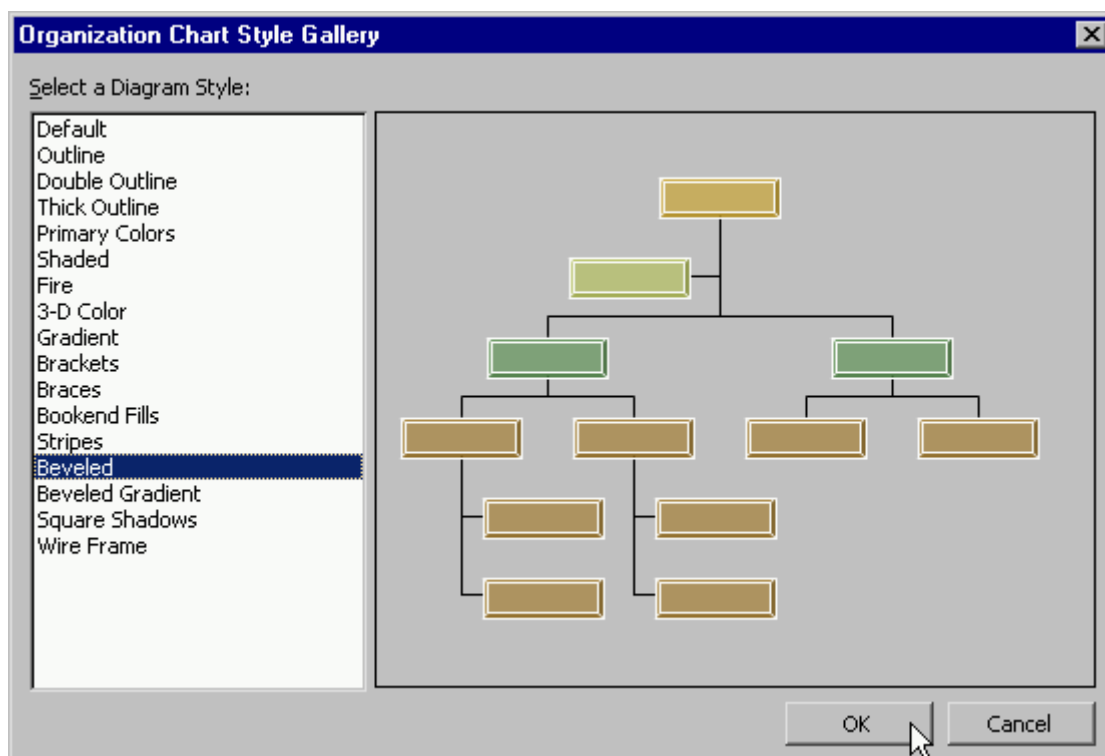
Organization Chart Style Gallery

Select a Diagram Style:

Default
Outline
Double Outline
Thick Outline
Primary Colors
Shaded
Fire
3-D Color
Gradient
Brackets
Braces
Bookend Fills
Stripes
Beveled
Beveled Gradient
Square Shadows
Wire Frame

OK
Cancel